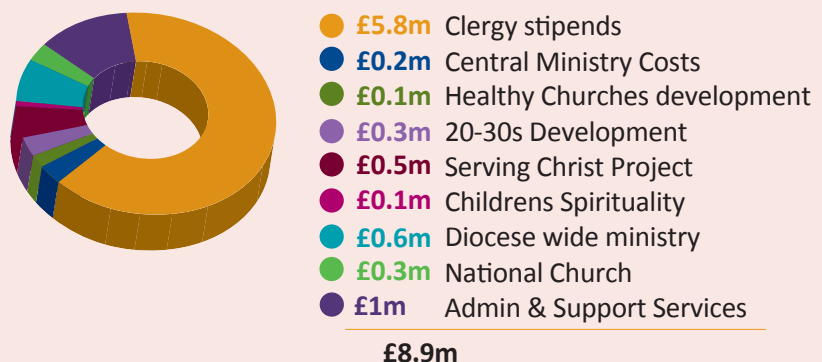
£5.8m Clergy stipends
£0.2m Central Ministry Costs
£0.1m Healthy Churches development
£0.3m 20-30s Development
£0.5m Serving Christ Project
£0.1m Childrens Spirituality
£0.6m Diocese wide ministry
£0.3m National Church
£1m Admin & Support Services

£8.9m